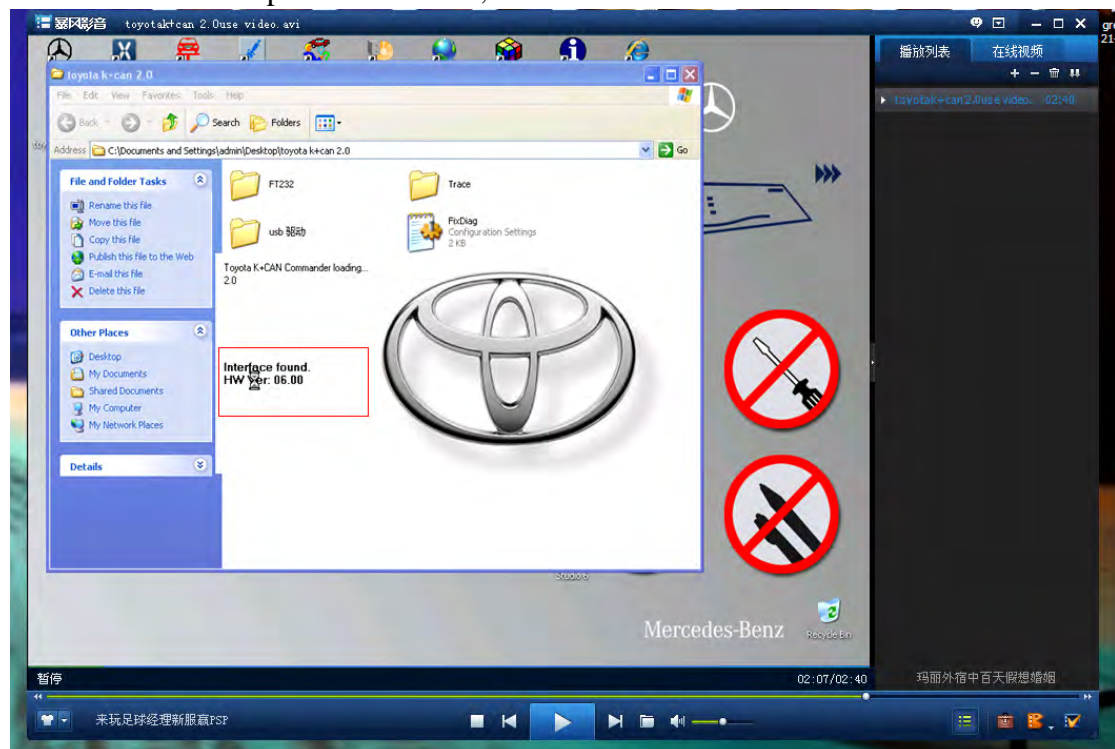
暴风影音 toyotak+can 2.0use video.avi

播放列表 在线视频

toyotak+can2.0use video. 02:40

toyota k-can 2.0

File Edit View Favorites Tools Help

Back Search Folders

Address C:\Documents and Settings\admin\Desktop\toyota k+can 2.0 Go

File and Folder Tasks

Rename this file
Move this file
Copy this file
Publish this file to the Web
E-mail this file
Delete this file

Other Places

Desktop
My Documents
Shared Documents
My Computer
My Network Places

Details

FT232

Trace

usb 驱动

FixDiag
Configuration Settings
2 KB

Toyota K+CAN Commander loading... 2.0

Interface found.
HW Ver: 06.00

Studio 6

Mercedes-Benz

Recycle Bin

暂停

02:07/02:40

玛丽外宿中百天假想婚姻

来玩足球经理新服赢PSP